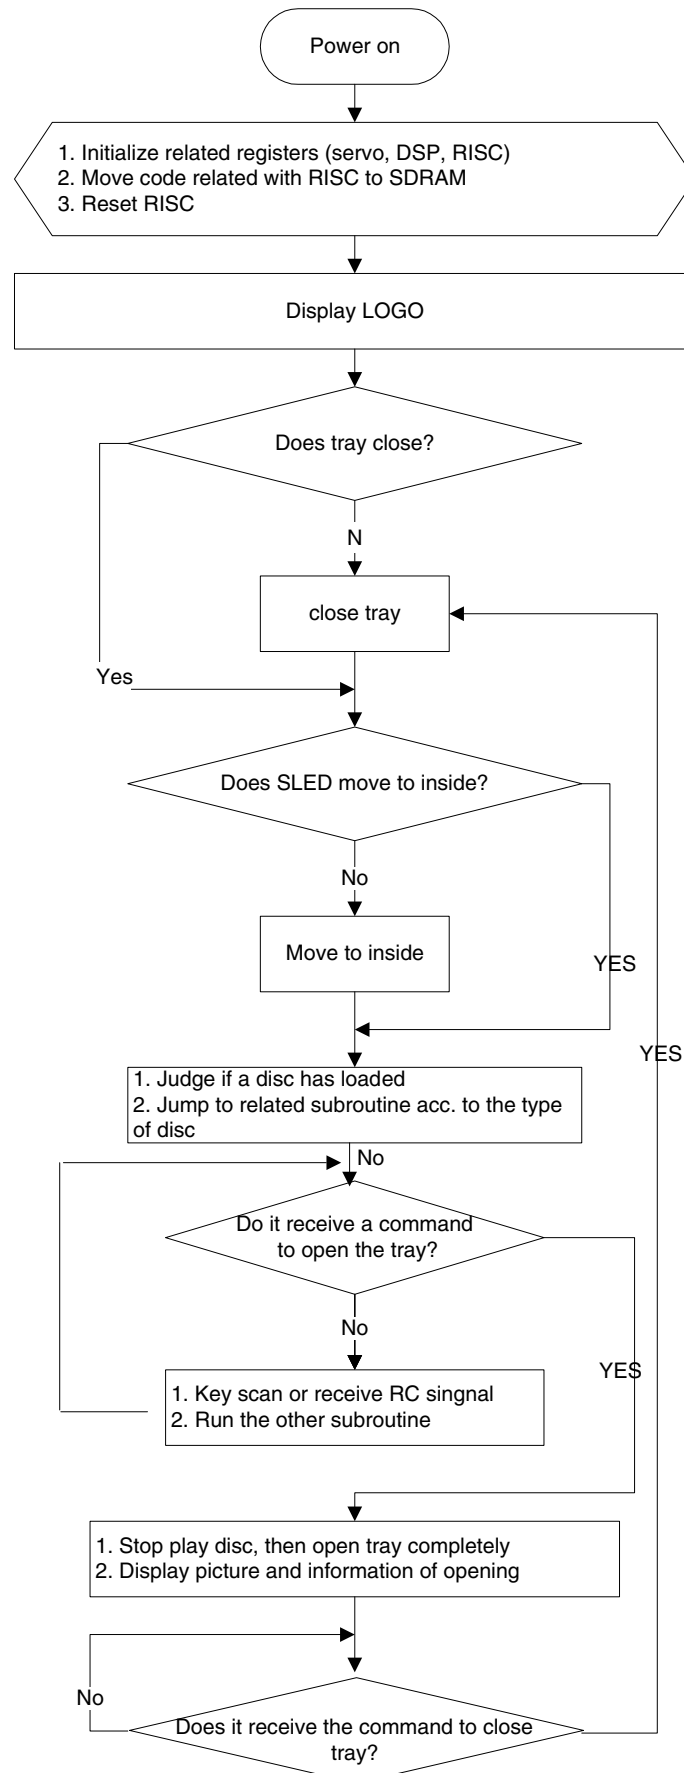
Power on

1. Initialize related registers (servo, DSP, RISC)
2. Move code related with RISC to SDRAM
3. Reset RISC

Display LOGO

Does tray close?

N

close tray

Yes

Does SLED move to inside?

No

Move to inside

YES

YES

1. Judge if a disc has loaded
2. Jump to related subroutine acc. to the type of disc

No

Do it receive a command to open the tray?

No

YES

1. Key scan or receive RC singnal
2. Run the other subroutine

1. Stop play disc, then open tray completely
2. Display picture and information of opening

No

Does it receive the command to close tray?